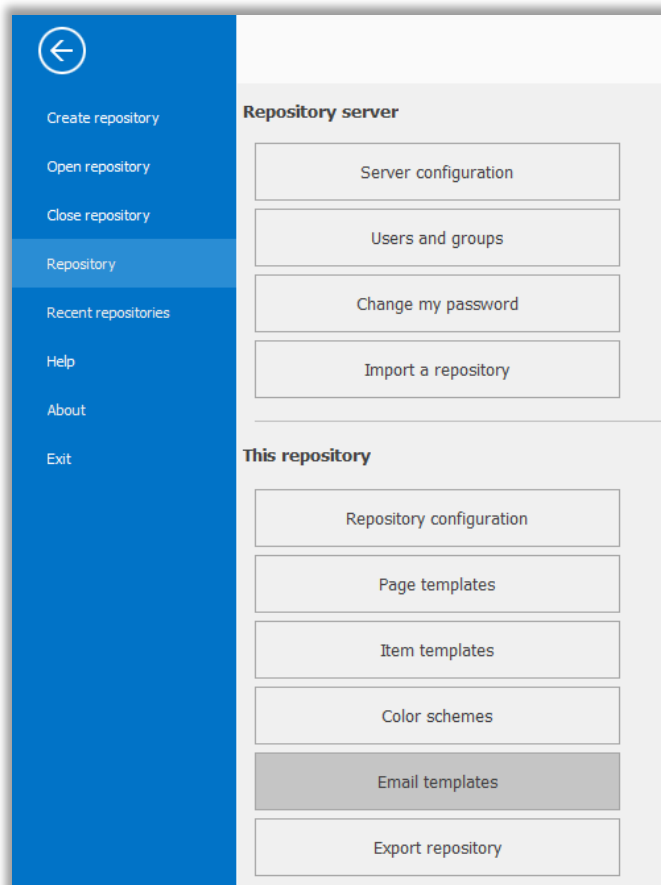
Create repository

Open repository

Close repository

Repository

Recent repositories

Help

About

Exit

Repository server

Server configuration

Users and groups

Change my password

Import a repository

This repository

Repository configuration

Page templates

Item templates

Color schemes

Email templates

Export repository